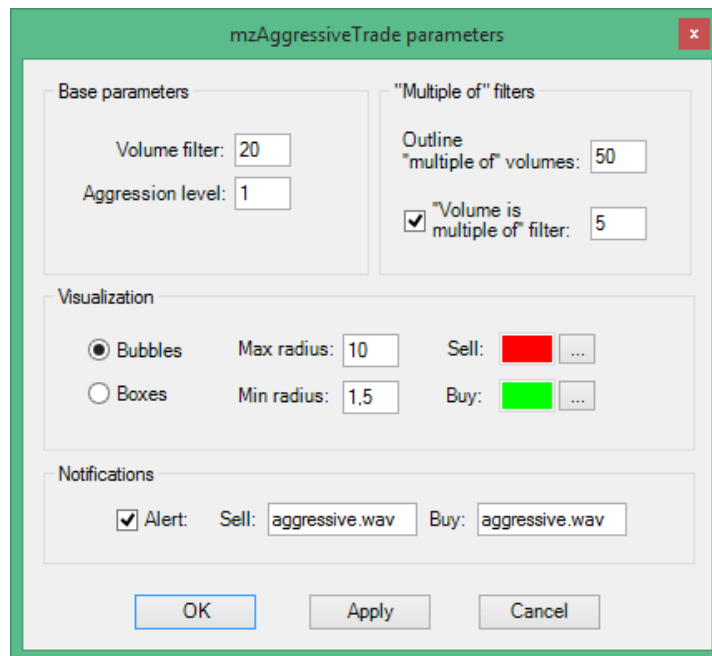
mzAggressiveTrade parameters

x

Base parameters

Volume filter: 20

Aggression level: 1

"Multiple of" filters

Outline "multiple of" volumes: 50

"Volume is multiple of" filter: 5

Visualization

Bubbles

Boxes

Max radius: 10

Min radius: 1,5

Sell: ...

Buy: ...

Notifications

Alert: Sell: aggressive.wav Buy: aggressive.wav

OK

Apply

Cancel